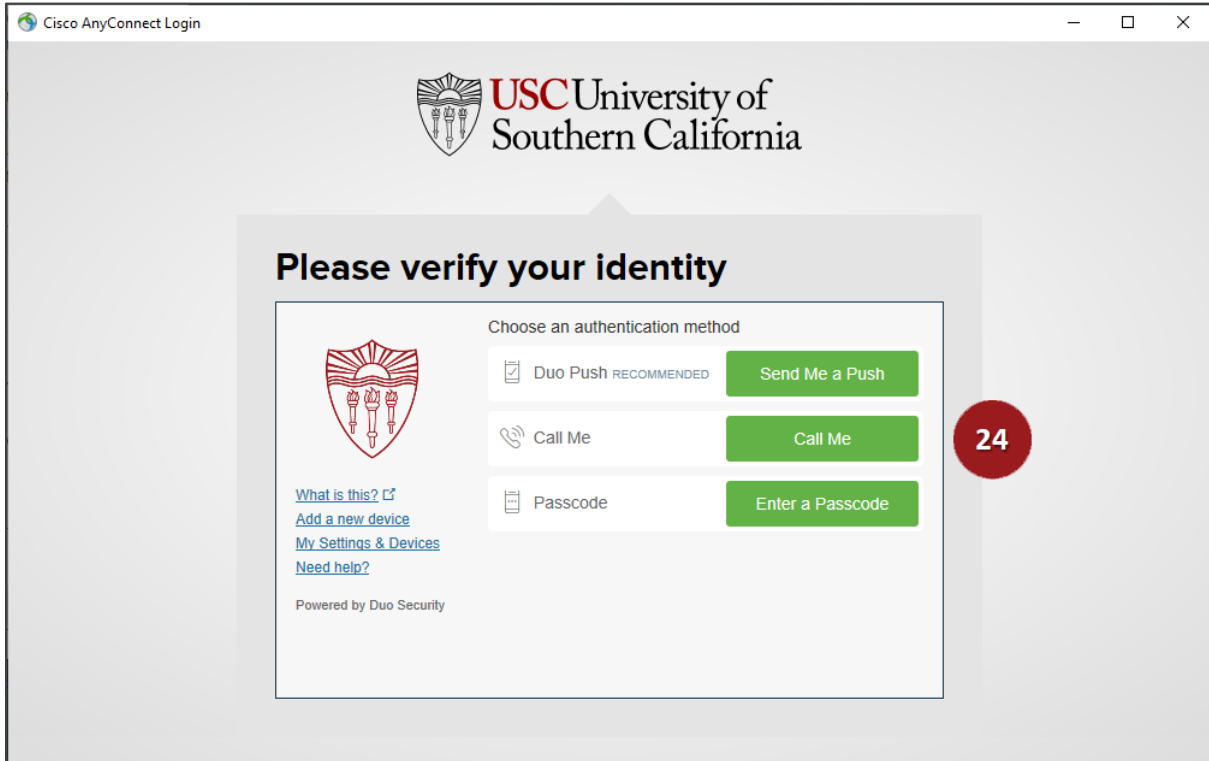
Cisco AnyConnect Login

USC University of Southern California

Please verify your identity

Choose an authentication method

Duo Push RECOMMENDED
Send Me a Push

Call Me
Call Me

Passcode
Enter a Passcode

24

What is this?
Add a new device
My Settings & Devices
Need help?

Powered by Duo Security